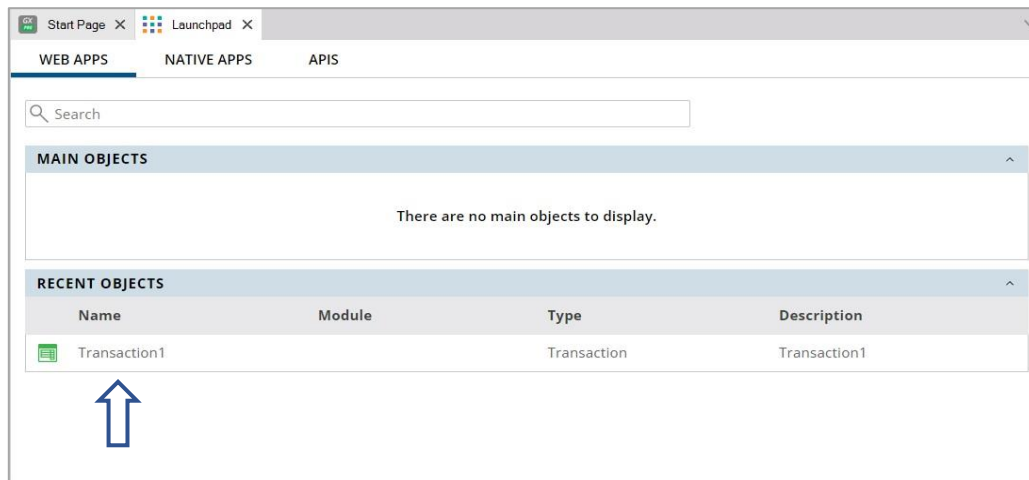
GX Start Page ✕ Launchpad ✕

WEB APPS NATIVE APPS APIS

Search

MAIN OBJECTS

There are no main objects to display.

RECENT OBJECTS

| Name | Module | Type | Description |
|---|---|---|---|
| Transaction1 | | Transaction | Transaction1 |